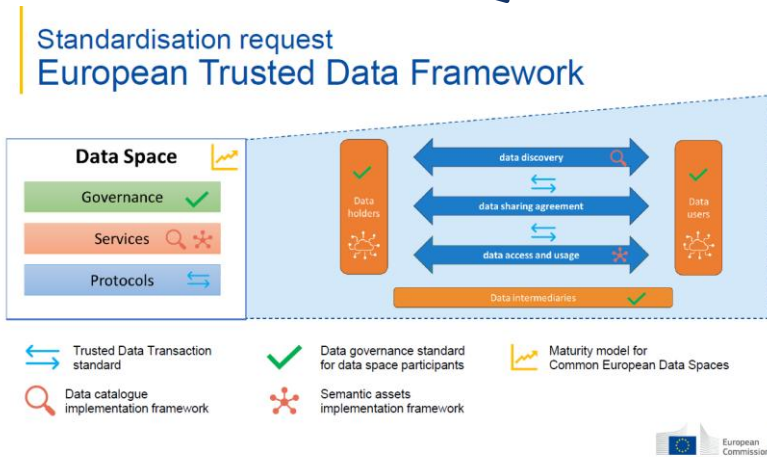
Standardisation request
European Trusted Data Framework

Data Space
Governance
Services
Protocols

Data holders
data discovery
data sharing agreement
data access and usage
Data users
Data intermediaries

Trusted Data Transaction standard
Data governance standard for data space participants
Maturity model for Common European Data Spaces
Data catalogue implementation framework
Semantic assets implementation framework

European Commission